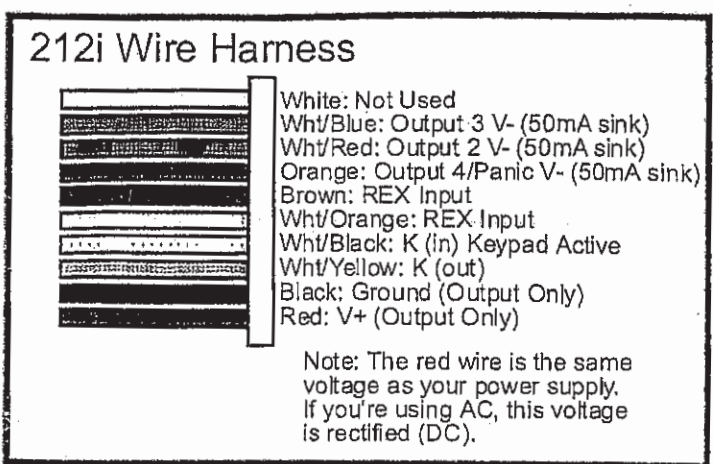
212i Wire Harness

White: Not Used
Wht/Blue: Output 3 V- (50mA sink)
Wht/Red: Output 2 V- (50mA sink)
Orange: Output 4/Panic V- (50mA sink)
Brown: REX Input
Wht/Orange: REX Input
Wht/Black: K (in) Keypad Active
Wht/Yellow: K (out)
Black: Ground (Output Only)
Red: V+ (Output Only)

Note: The red wire is the same voltage as your power supply. If you're using AC, this voltage is rectified (DC).